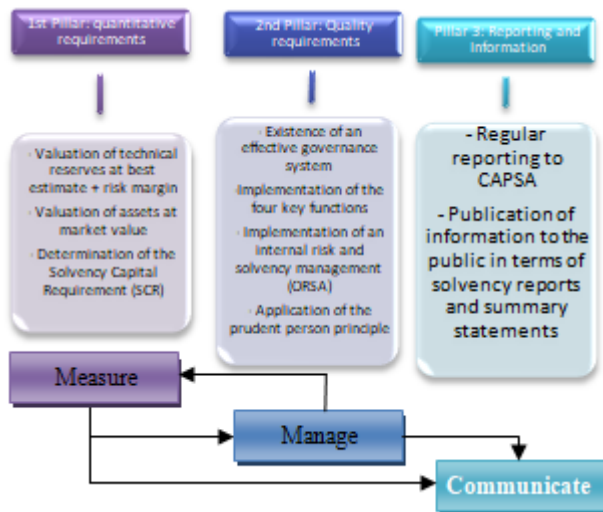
1st Pillar: quantitative requirements

· Valuation of technical reserves at best estimate + risk margin
· Valuation of assets at market value
· Determination of the Solvency Capital Requirement (SCR)

2nd Pillar: Quality requirements

· Existence of an effective governance system
·Implementation of the four key functions
· Implementation of an internal risk and solvency management (ORSA)
· Application of the prudent person principle

Pillar 3: Reporting and information

- Regular reporting to CAPSA
- Publication of information to the public in terms of solvency reports and summary statements

Measure

Manage

Communicate